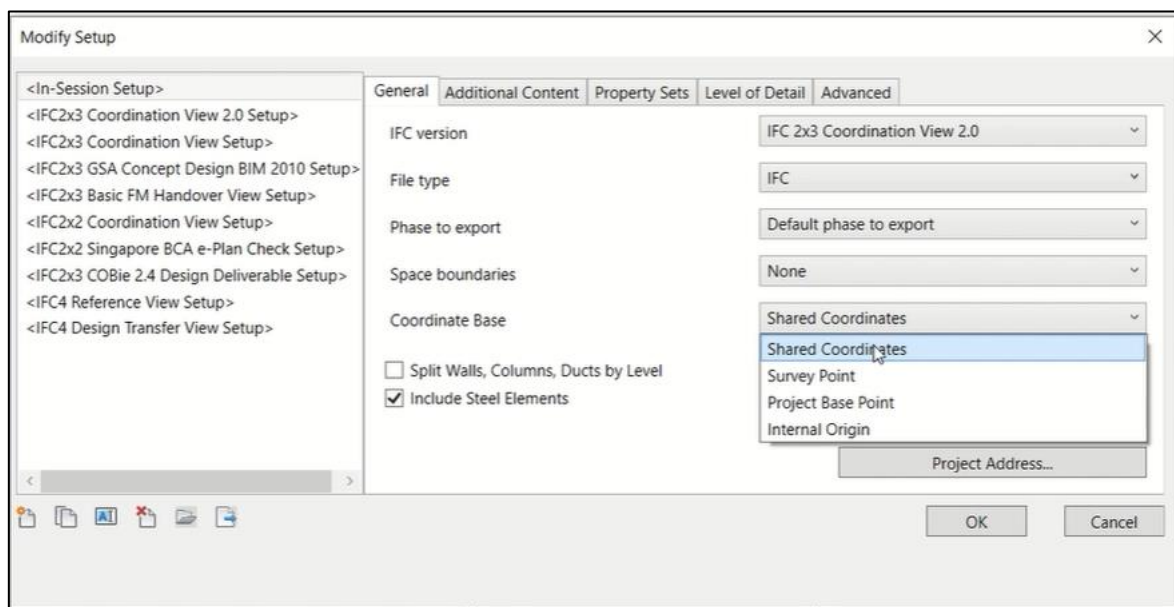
Modify Setup

<In-Session Setup>
<IFC2x3 Coordination View 2.0 Setup>
<IFC2x3 Coordination View Setup>
<IFC2x3 GSA Concept Design BIM 2010 Setup>
<IFC2x3 Basic FM Handover View Setup>
<IFC2x2 Coordination View Setup>
<IFC2x2 Singapore BCA e-Plan Check Setup>
<IFC2x3 COBie 2.4 Design Deliverable Setup>
<IFC4 Reference View Setup>
<IFC4 Design Transfer View Setup>

General | Additional Content | Property Sets | Level of Detail | Advanced

IFC version: IFC 2x3 Coordination View 2.0
File type: IFC
Phase to export: Default phase to export
Space boundaries: None
Coordinate Base: Shared Coordinates

Shared Coordinates
Survey Point
Project Base Point
Internal Origin

Split Walls, Columns, Ducts by Level
Include Steel Elements

Project Address...

OK
Cancel